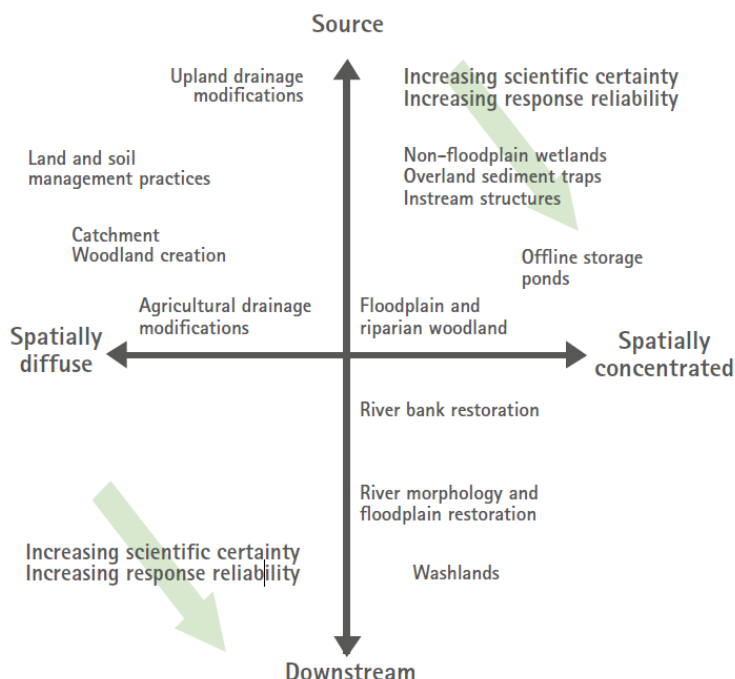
Source

Upland drainage modifications

Increasing scientific certainty
Increasing response reliability

Land and soil management practices

Non-floodplain wetlands
Overland sediment traps
Instream structures

Catchment
Woodland creation

Offline storage ponds

Agricultural drainage modifications

Floodplain and riparian woodland

Spatially diffuse

Spatially concentrated

River bank restoration

River morphology and floodplain restoration

Increasing scientific certainty
Increasing response reliability

Washlands

Downstream